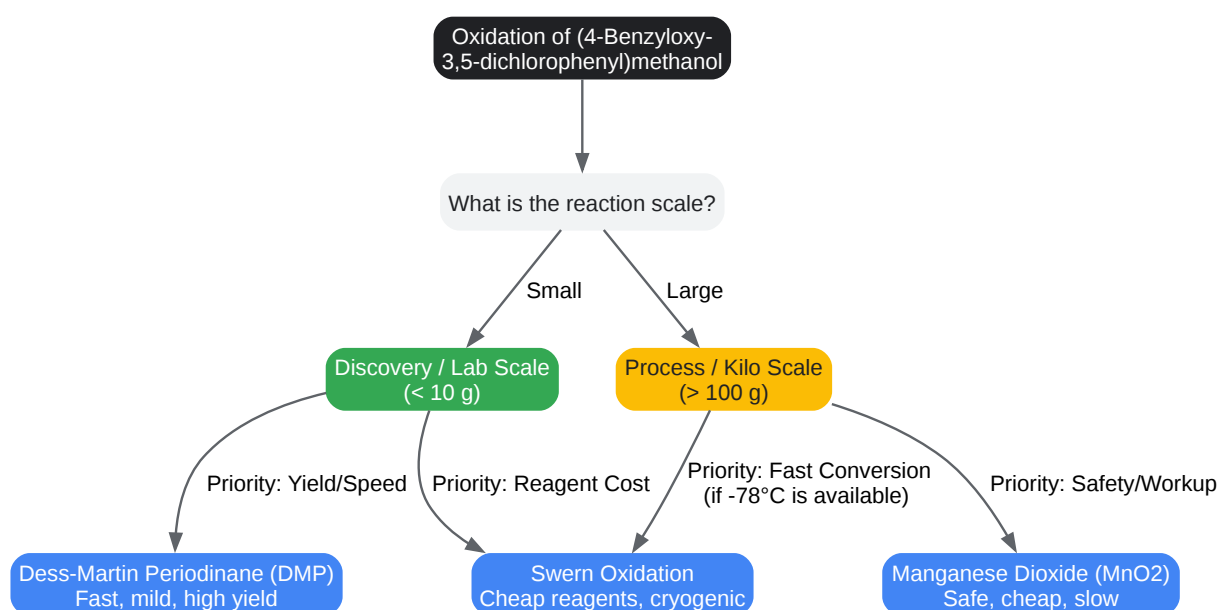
Oxidation of (4-Benzyloxy-3,5-dichlorophenyl)methanol

What is the reaction scale?

Small

Large

Discovery / Lab Scale
(< 10 g)

Process / Kilo Scale
(> 100 g)

Priority: Yield/Speed

Priority: Reagent Cost

Priority: Fast Conversion
(if -78°C is available)

Priority: Safety/Workup

Dess-Martin Periodinane (DMP)
Fast, mild, high yield

Swern Oxidation
Cheap reagents, cryogenic

Manganese Dioxide (MnO2)
Safe, cheap, slow